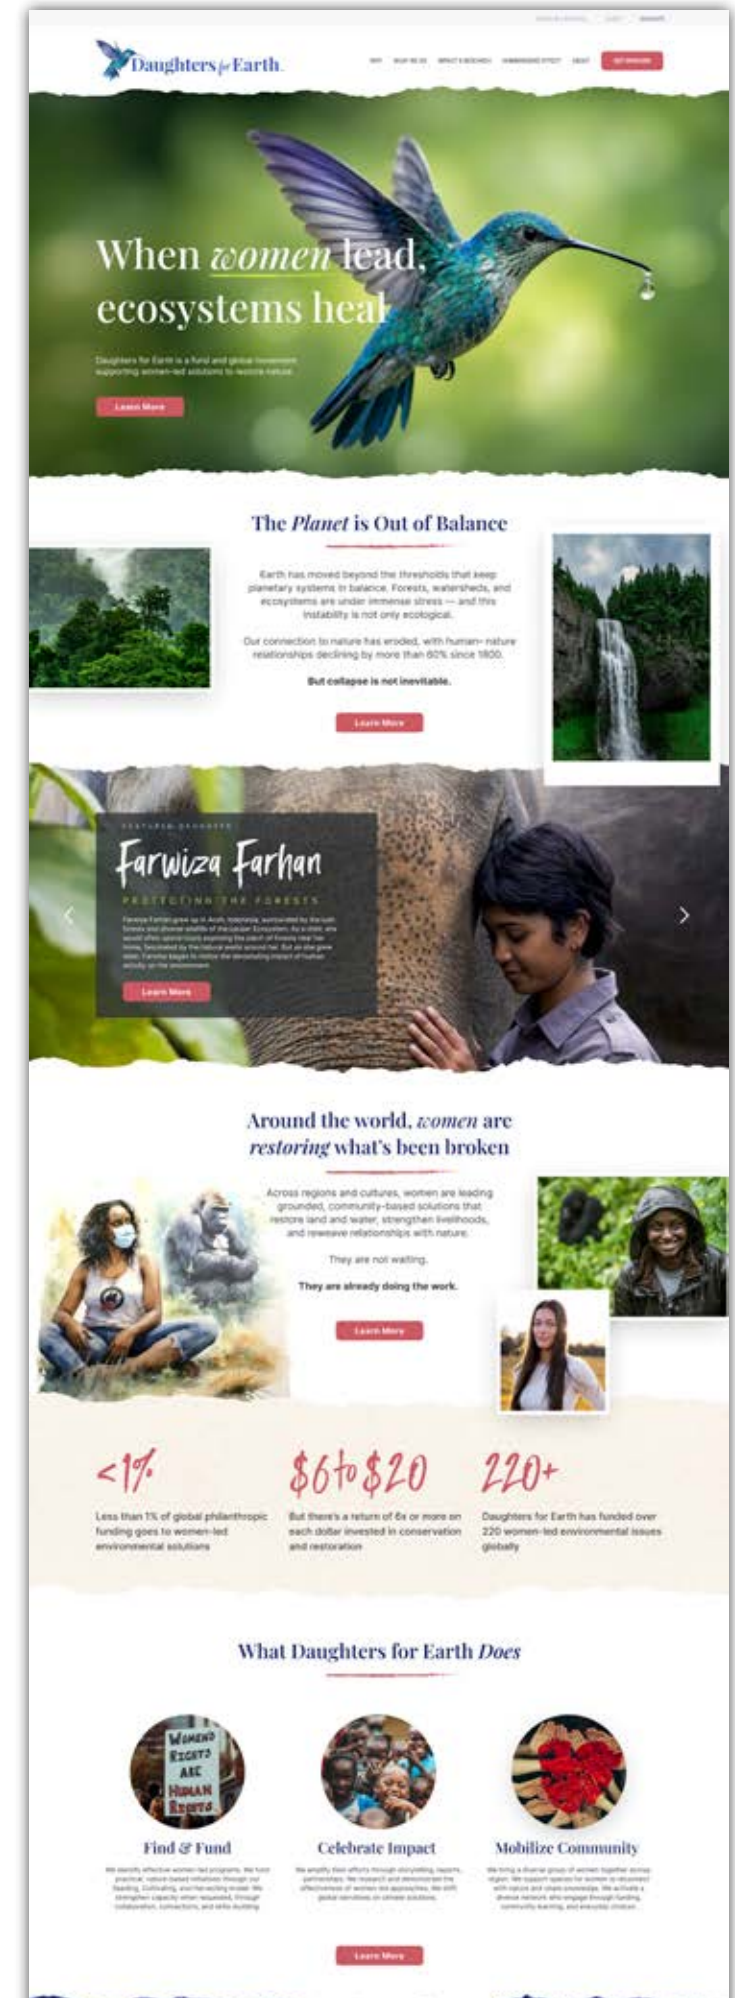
Daughters for Earth

When women lead, ecosystems heal

Daughters for Earth is a fund and global movement supporting women-led solutions to restore nature.

Learn More

The Planet is Out of Balance

Earth has moved beyond the thresholds that keep planetary systems in balance. Forests, watersheds, and ecosystems are under immense stress — and this instability is not only ecological.

Our connection to nature has eroded, with human-nature relationships declining by more than 60% since 1800.

But collapse is not inevitable.

Learn More

FEATURED GRANTEE

Farwiza Farhan

PROTECTING THE FORESTS

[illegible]

Learn More

Around the world, women are restoring what's been broken

Across regions and cultures, women are leading grounded, community-based solutions that restore land and water, strengthen livelihoods, and renewew relationships with nature.

They are not waiting.

They are already doing the work.

Learn More

<1%

Less than 1% of global philanthropic funding goes to women-led environmental solutions

$6 to $20

But there's a return of 6x or more on each dollar invested in conservation and restoration

220+

Daughters for Earth has funded over 220 women-led environmental issues globally

What Daughters for Earth Does

WOMENS RIGHTS ARE HUMAN RIGHTS

Find & Fund

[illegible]

Celebrate Impact

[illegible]

Mobilize Community

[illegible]

Learn More